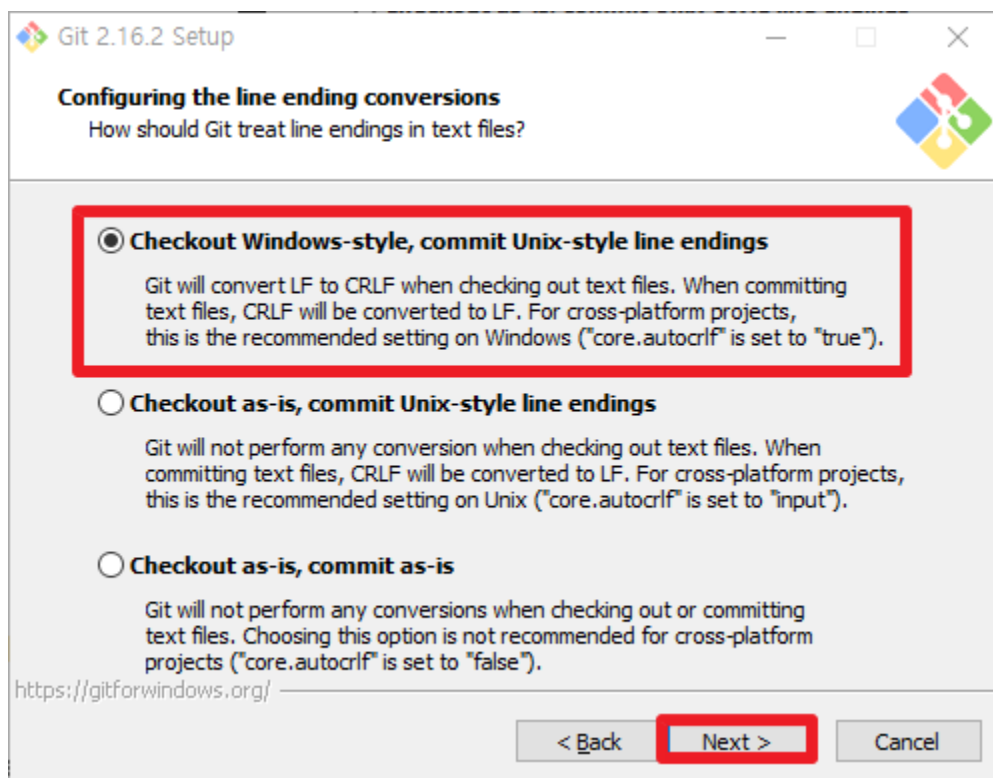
Git 2.16.2 Setup

Configuring the line ending conversions
How should Git treat line endings in text files?

Checkout Windows-style, commit Unix-style line endings

Git will convert LF to CRLF when checking out text files. When committing text files, CRLF will be converted to LF. For cross-platform projects, this is the recommended setting on Windows ("core.autocrlf" is set to "true").

Checkout as-is, commit Unix-style line endings

Git will not perform any conversion when checking out text files. When committing text files, CRLF will be converted to LF. For cross-platform projects, this is the recommended setting on Unix ("core.autocrlf" is set to "input").

Checkout as-is, commit as-is

Git will not perform any conversions when checking out or committing text files. Choosing this option is not recommended for cross-platform projects ("core.autocrlf" is set to "false").

https://gitforwindows.org/

< Back

Next >

Cancel